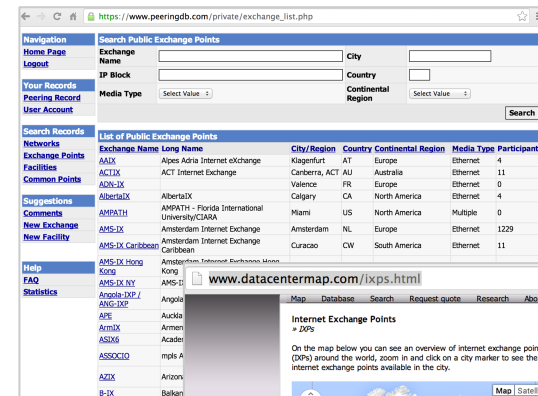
https://www.peeringdb.com/private/exchange_list.php

Navigation
Home Page
Logout

Your Records
Peering Record
User Account

Search Records
Networks
Exchange Points
Facilities
Common Points

Suggestions
Comments
New Exchange
New Facility

Help
FAQ
Statistics

Search Public Exchange Points

Exchange Name | City
IP Block | Country
Media Type Select Value | Continental Region Select Value

Search

List of Public Exchange Points

| Exchange Name | Long Name | City/Region | Country | Continental Region | Media Type | Participant |
|---|---|---|---|---|---|---|
| AAIX | Alpes Adria Internet eXchange | Klagenfurt | AT | Europe | Ethernet | 4 |
| ACTIX | ACT Internet Exchange | Canberra, ACT | AU | Australia | Ethernet | 11 |
| ADN-IX | | Valence | FR | Europe | Ethernet | 0 |
| AlbertaIX | AlbertaIX | Calgary | CA | North America | Ethernet | 4 |
| AMPATH | AMPATH - Florida International University/CIARA | Miami | US | North America | Multiple | 0 |
| AMS-IX | Amsterdam Internet Exchange | Amsterdam | NL | Europe | Ethernet | 1229 |
| AMS-IX Caribbean | Amsterdam Internet Exchange Caribbean | Curacao | CW | South America | Ethernet | 11 |
| AMS-IX Hong Kong | Amsterdam Internet Exchange Hong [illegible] | | | | | |
| AMS-IX NY | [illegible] | | | | | |
| Angola-IXP / ANG-IXP | Angola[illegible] | | | | | |
| APE | Auckla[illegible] | | | | | |
| ArmIX | Armen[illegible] | | | | | |
| ASIX6 | Acade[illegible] | | | | | |
| ASSOCIO | mpls A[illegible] | | | | | |
| AZIX | Arizona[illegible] | | | | | |
| B-IX | Balkan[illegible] | | | | | |

www.datacentermap.com/ixps.html

Map Database Search Request quote Research Abo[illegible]

Internet Exchange Points
» IXPs

On the map below you can see an overview of internet exchange poin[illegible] (IXPs) around the world, zoom in and click on a city marker to see the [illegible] internet exchange points available in the city.

Map Satell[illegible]